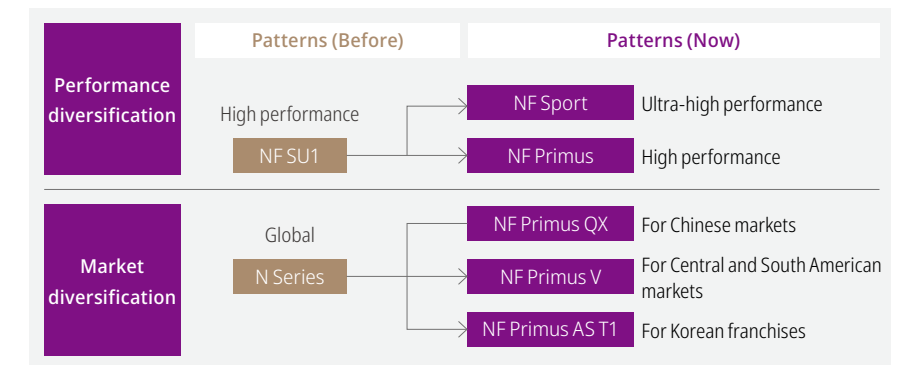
| | Patterns (Before) | Patterns (Now) | |
|---|---|---|---|
| Performance diversification | High performance NF SU1 | NF Sport | Ultra-high performance |
| | | NF Primus | High performance |
| Market diversification | Global N Series | NF Primus QX | For Chinese markets |
| | | NF Primus V | For Central and South American markets |
| | | NF Primus AS T1 | For Korean franchises |